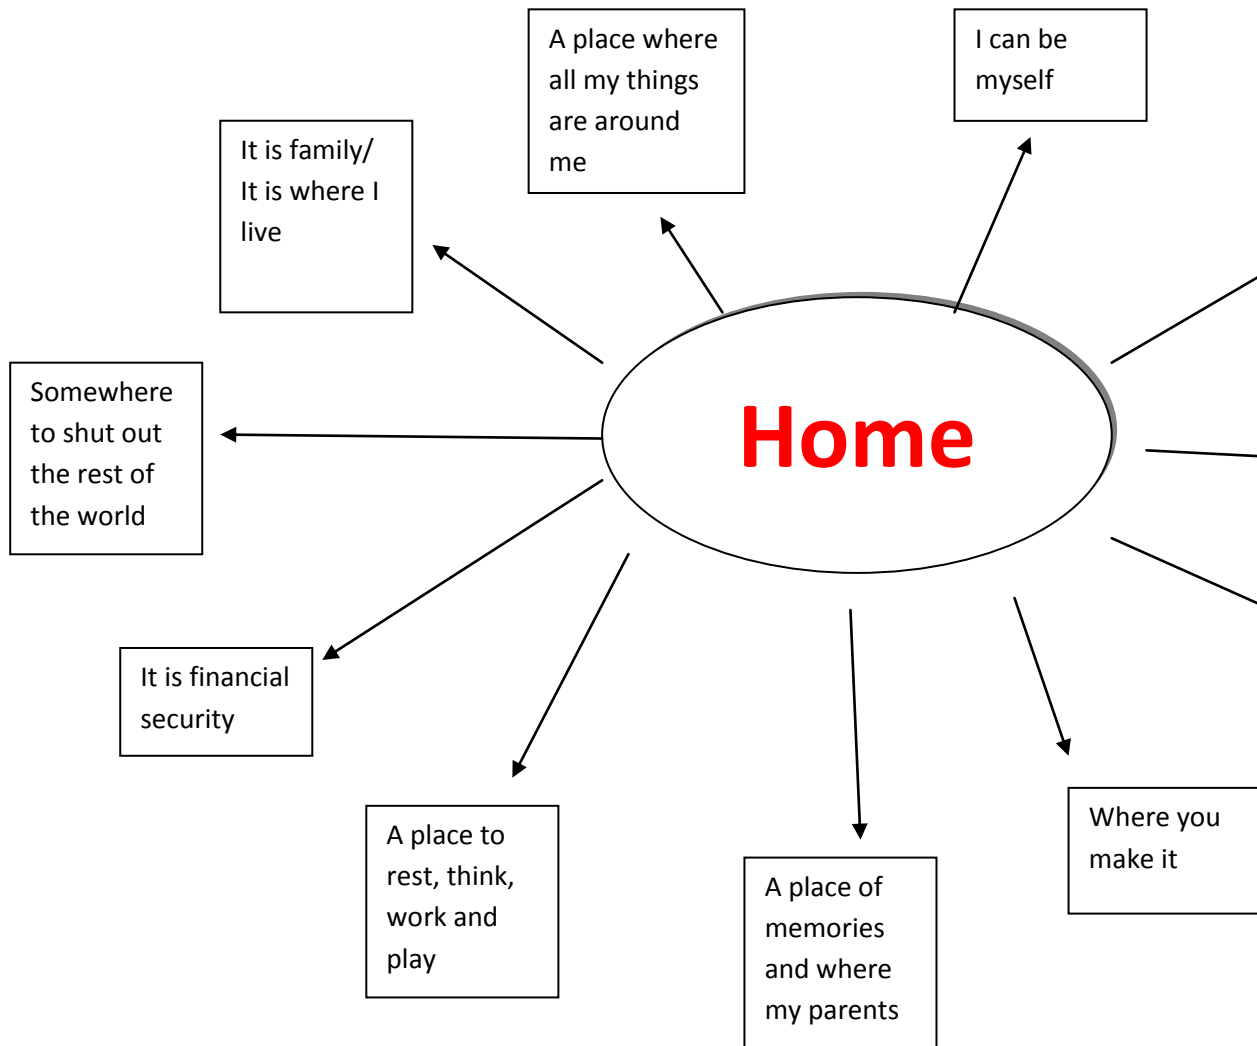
Home

A place where all my things are around me

I can be myself

It is family/ It is where I live

Somewhere to shut out the rest of the world

It is financial security

A place to rest, think, work and play

A place of memories and where my parents

Where you make it